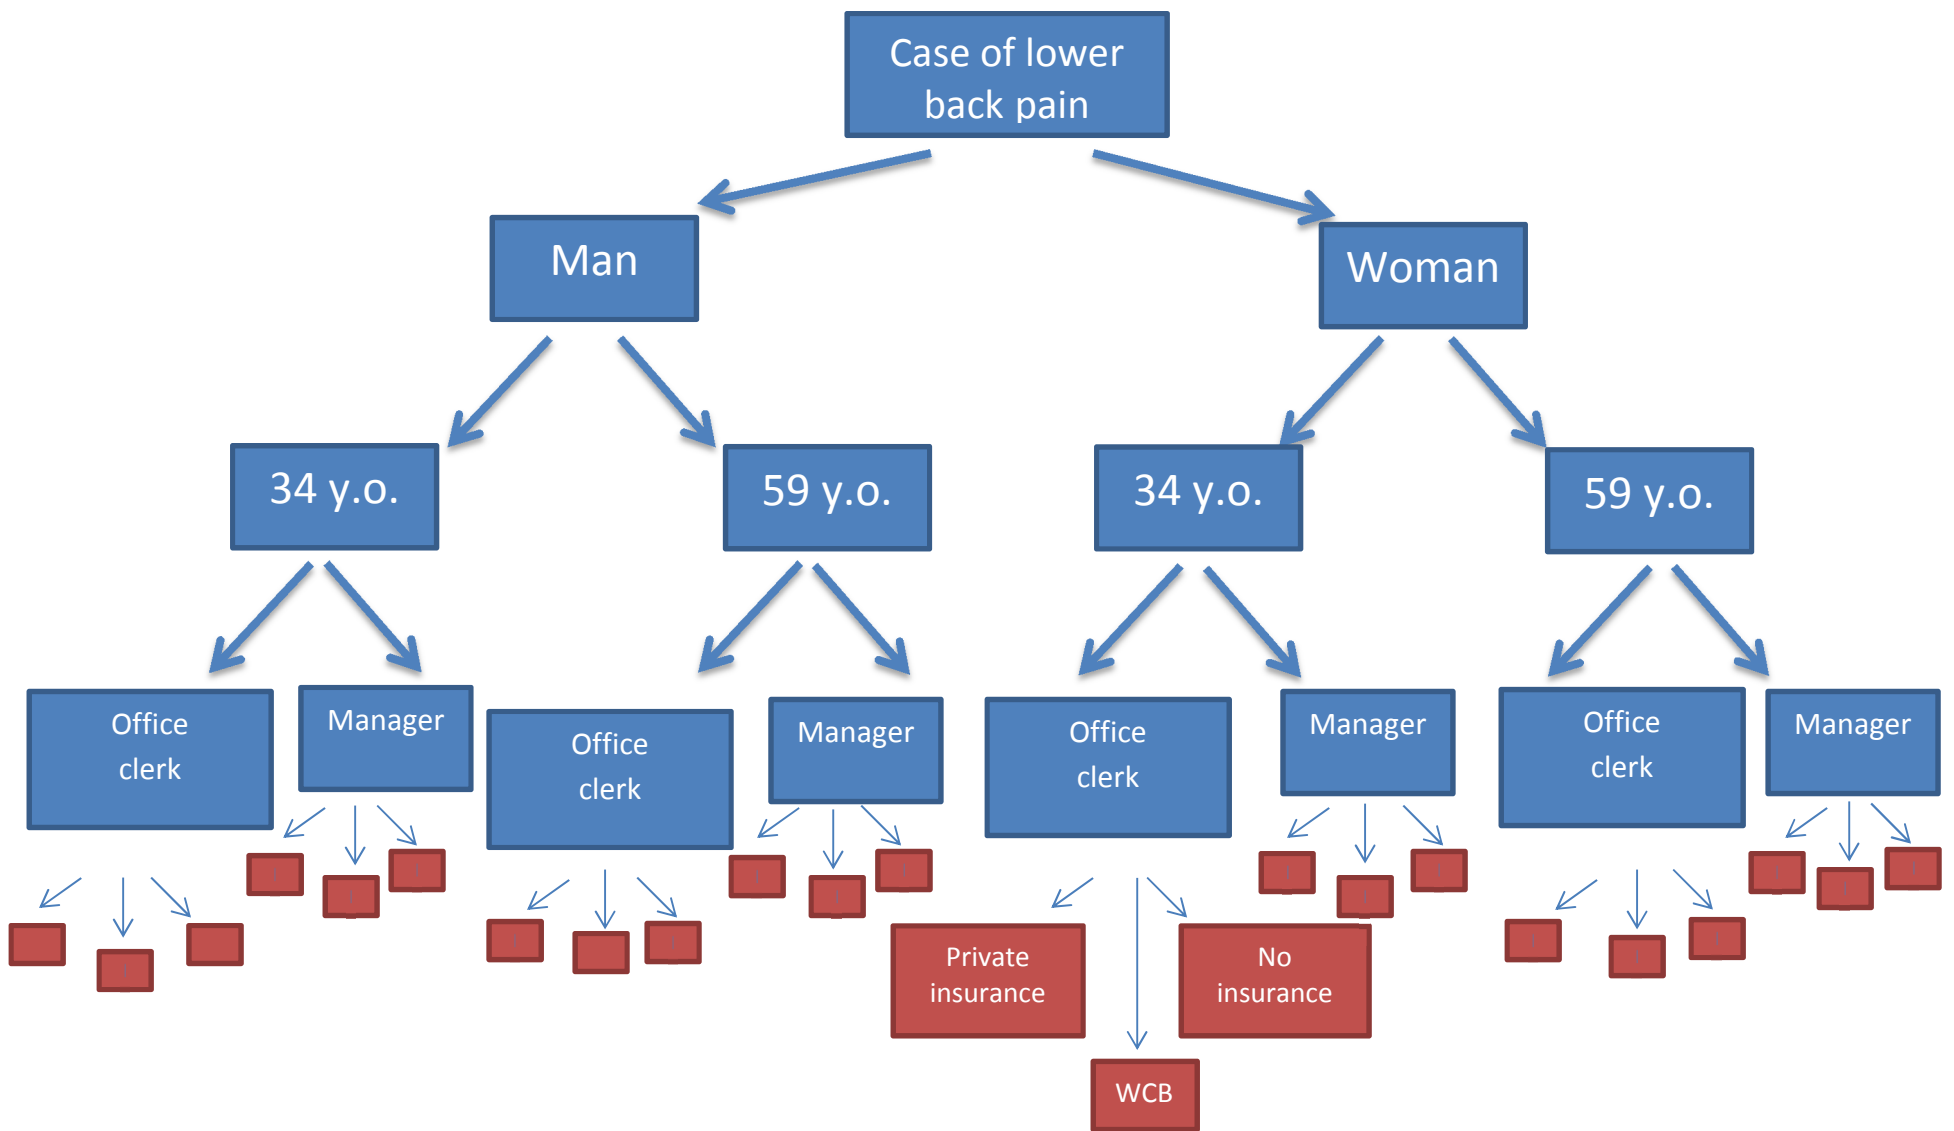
Case of lower back pain

Man

Woman

34 y.o.

59 y.o.

34 y.o.

59 y.o.

Office clerk

Manager

Office clerk

Manager

Office clerk

Manager

Office clerk

Manager

Private insurance

No insurance

WCB